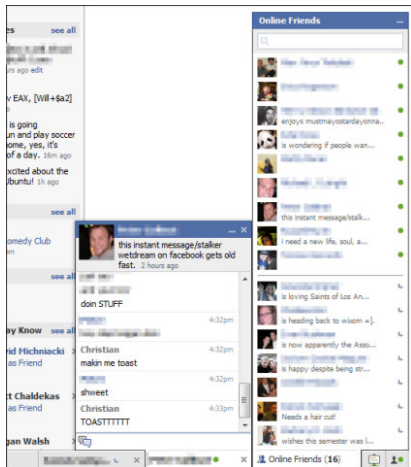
es see all
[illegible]
urs ago edit

v EAX, [Wil+$a2]

s going
un and play soccer
ome, yes, it's
of a day. 1h ago

xcited about the
buntu! 1h ago

see all

omedy Club

see all

ay Know see all
vid Michniacki
s Friend

ct Chaldekas
s Friend

gan Walsh

Online Friends

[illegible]
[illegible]
enjoys mustmaystardayonna...
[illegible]
is wondering if people wan...
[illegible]
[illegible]
this instant message/stalk...
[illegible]
i need a new life, soul, a...
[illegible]
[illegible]
is loving Saints of Los An...
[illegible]
is heading back to wixom =].
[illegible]
is now apparently the Asso...
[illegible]
is happy despite being str...
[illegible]
Needs a hair cut!
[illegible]
wishes this semester was l...

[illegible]
this instant message/stalker wetdream on facebook gets old fast. 2 hours ago

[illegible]
doin STUFF
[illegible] 4:32pm
Christian 4:32pm
makin me toast
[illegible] 4:32pm
shweet
Christian 4:33pm
TOASTTTTTT

Online Friends (16)